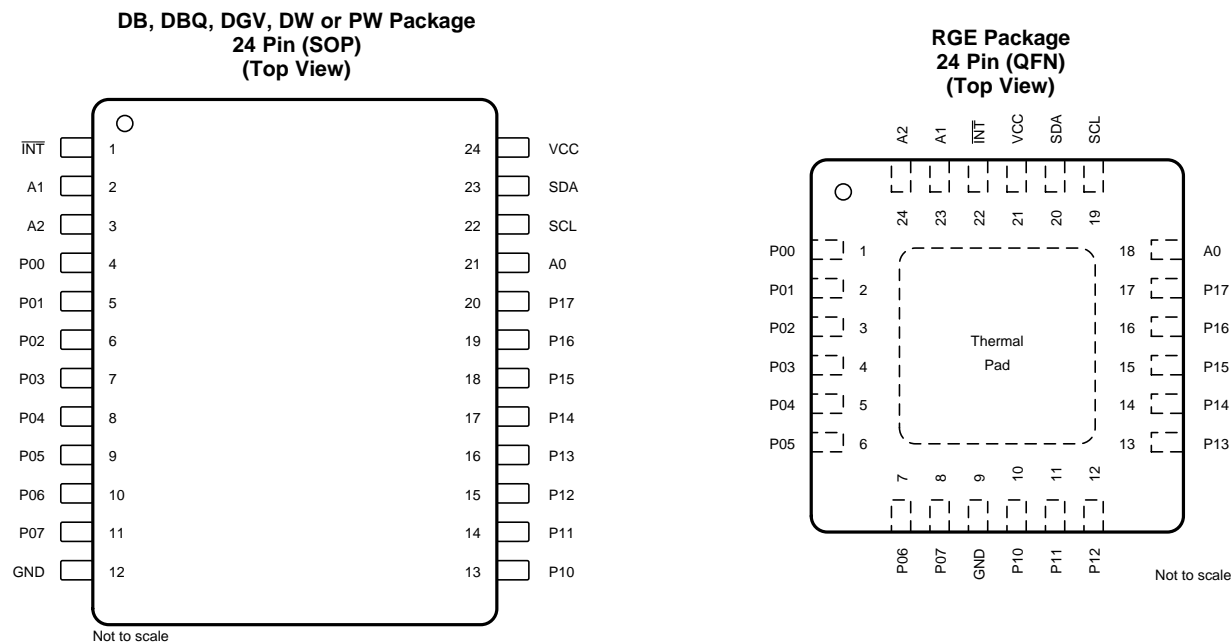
DB, DBQ, DGV, DW or PW Package
24 Pin (SOP)
(Top View)

$\overline{INT}$ 1
A1 2
A2 3
P00 4
P01 5
P02 6
P03 7
P04 8
P05 9
P06 10
P07 11
GND 12

24 VCC
23 SDA
22 SCL
21 A0
20 P17
19 P16
18 P15
17 P14
16 P13
15 P12
14 P11
13 P10

Not to scale

RGE Package
24 Pin (QFN)
(Top View)

A2 A1 $\overline{INT}$ VCC SDA SCL
24 23 22 21 20 19

P00 1
P01 2
P02 3
P03 4
P04 5
P05 6

Thermal
Pad

18 A0
17 P17
16 P16
15 P15
14 P14
13 P13

7 8 9 10 11 12
P06 P07 GND P10 P11 P12

Not to scale